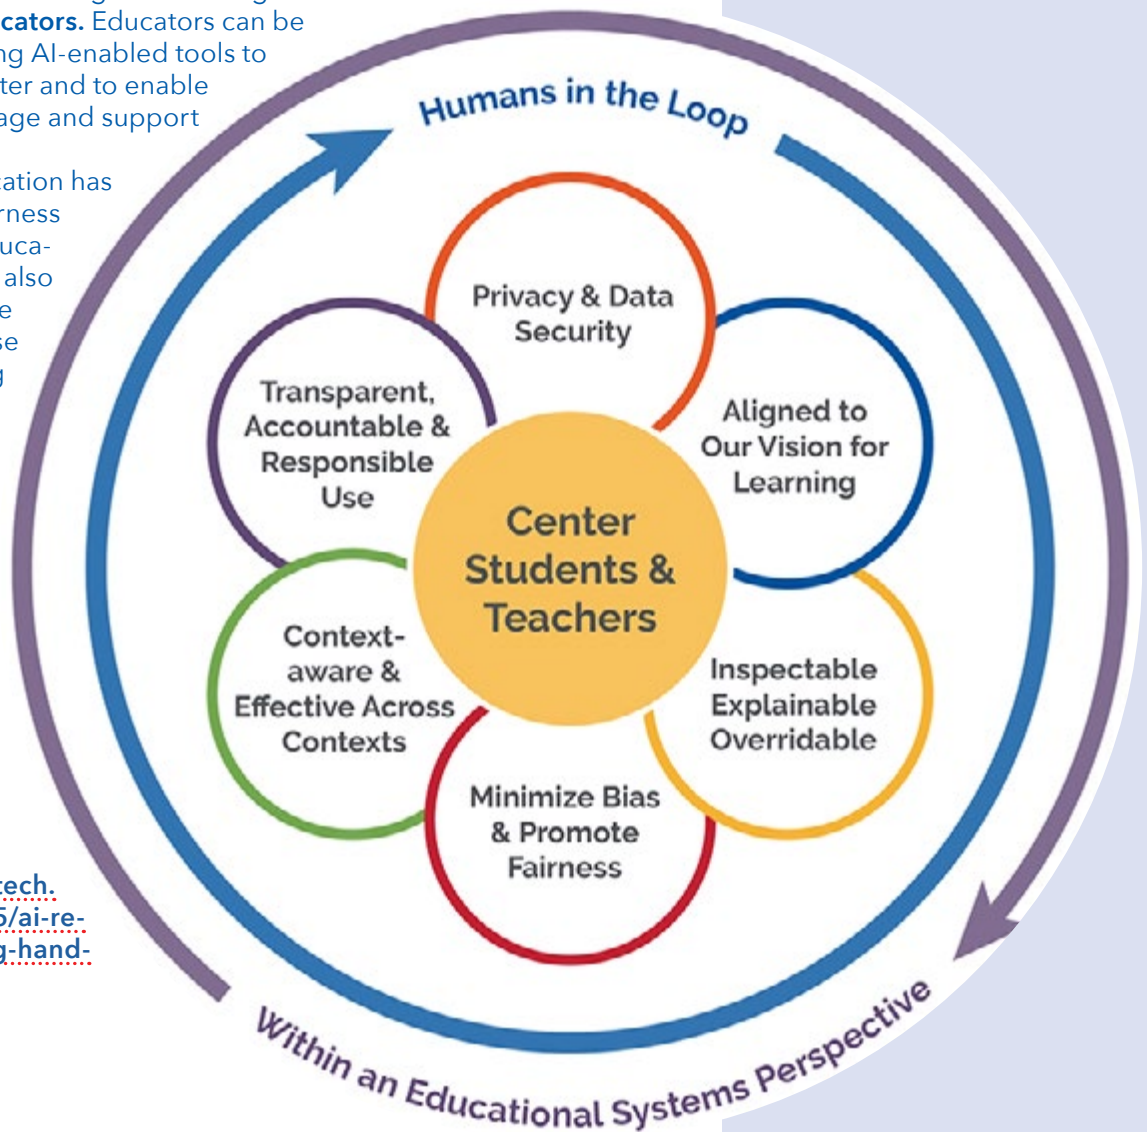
cators. Educators can be ng AI-enabled tools to ter and to enable age and support

cation has rness uca- also e se g

tech. 5/ai-re- g-hand-

Humans in the Loop

Privacy & Data Security

Aligned to Our Vision for Learning

Transparent, Accountable & Responsible Use

Center Students & Teachers

Context-aware & Effective Across Contexts

Inspectable Explainable Overridable

Minimize Bias & Promote Fairness

Within an Educational Systems Perspective